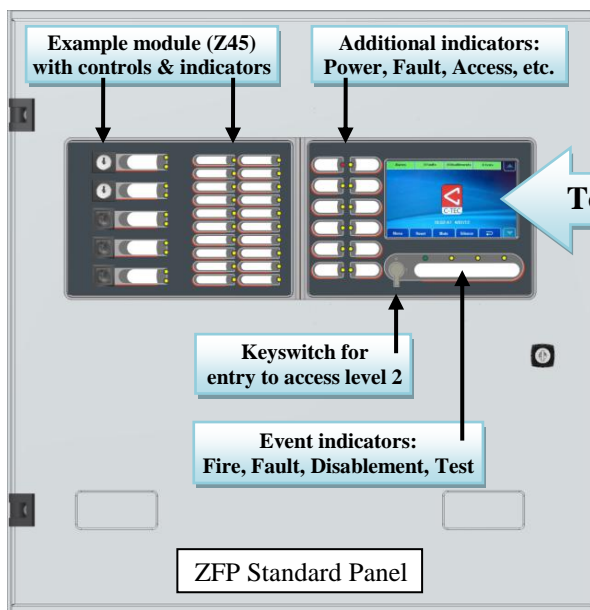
Example module (Z45) with controls & indicators

Additional indicators: Power, Fault, Access, etc.

Alarms Faults Disablements Events

C-TEC

Menu Reset Mute Silence

To

Keyswitch for entry to access level 2

Event indicators: Fire, Fault, Disablement, Test

ZFP Standard Panel